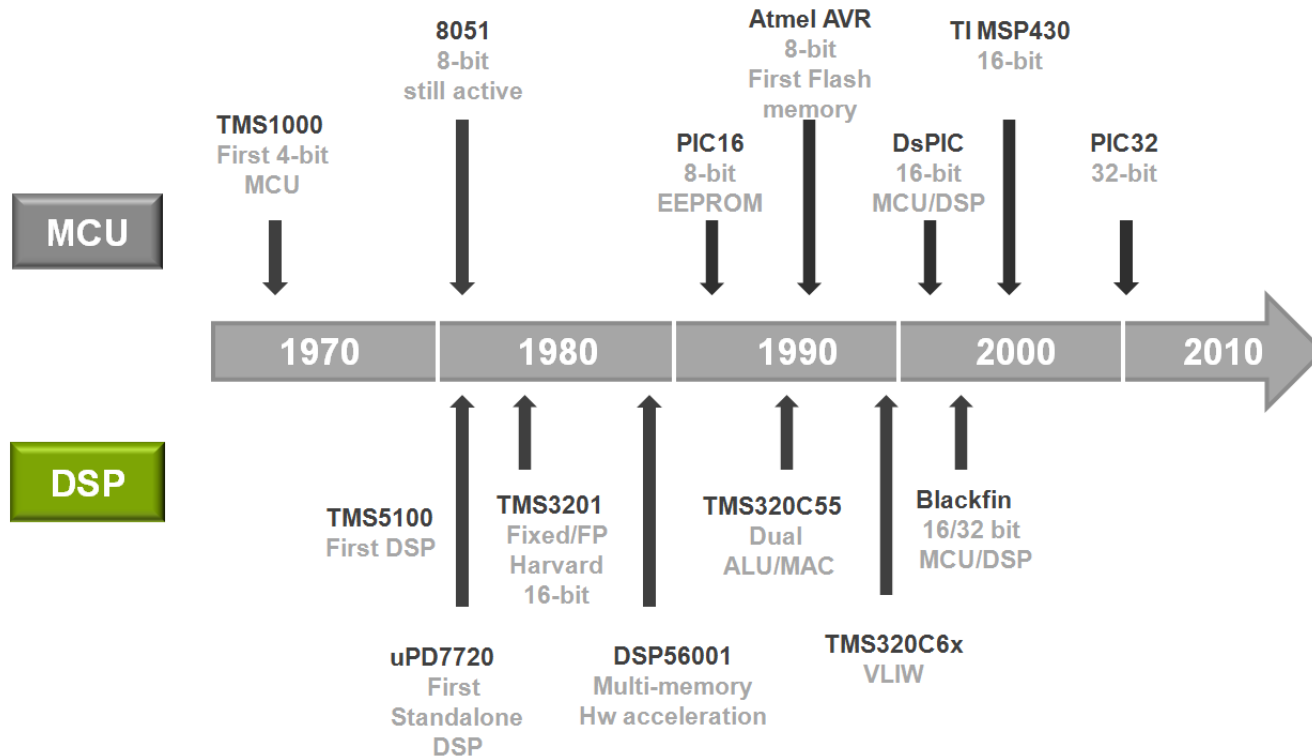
8051
8-bit
still active

Atmel AVR
8-bit
First Flash
memory

TI MSP430
16-bit

TMS1000
First 4-bit
MCU

PIC16
8-bit
EEPROM

DsPIC
16-bit
MCU/DSP

PIC32
32-bit

MCU

1970

1980

1990

2000

2010

DSP

TMS5100
First DSP

TMS3201
Fixed/FP
Harvard
16-bit

TMS320C55
Dual
ALU/MAC

Blackfin
16/32 bit
MCU/DSP

uPD7720
First
Standalone
DSP

DSP56001
Multi-memory
Hw acceleration

TMS320C6x
VLIW